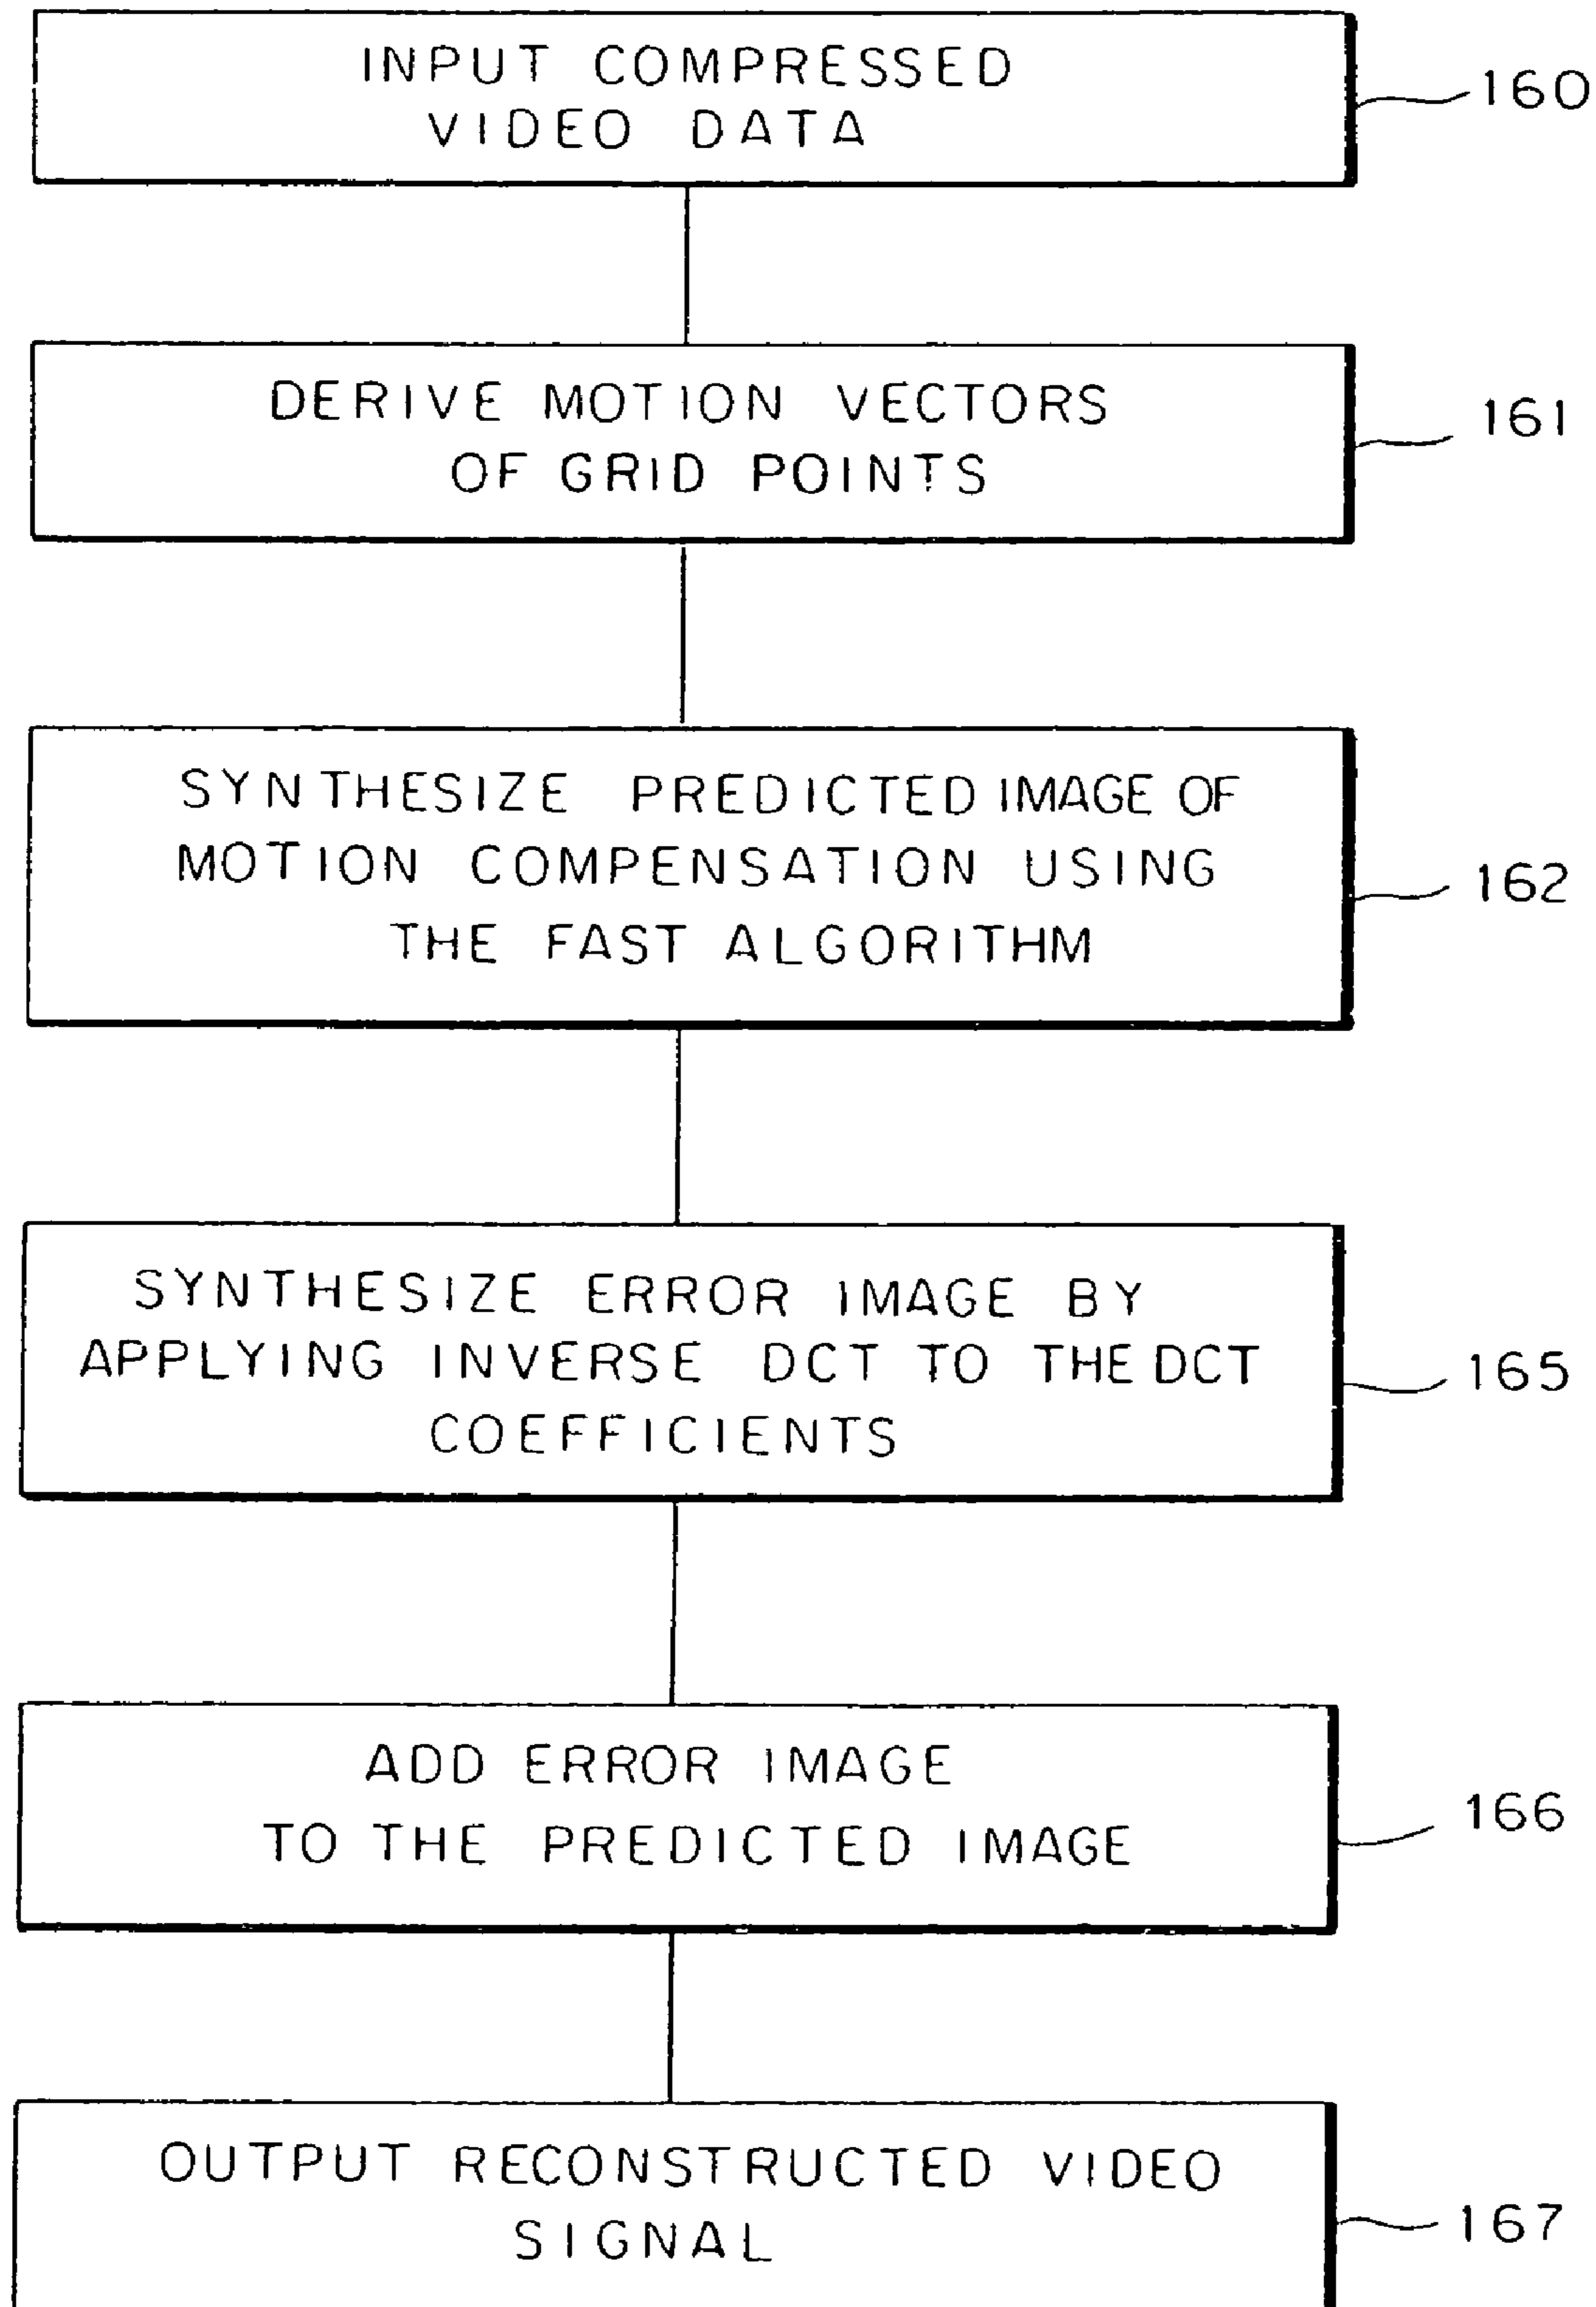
INPUT COMPRESSED VIDEO DATA

160

DERIVE MOTION VECTORS OF GRID POINTS

161

SYNTHESIZE PREDICTED IMAGE OF MOTION COMPENSATION USING THE FAST ALGORITHM

162

SYNTHESIZE ERROR IMAGE BY APPLYING INVERSE DCT TO THE DCT COEFFICIENTS

165

ADD ERROR IMAGE TO THE PREDICTED IMAGE

166

OUTPUT RECONSTRUCTED VIDEO SIGNAL

167